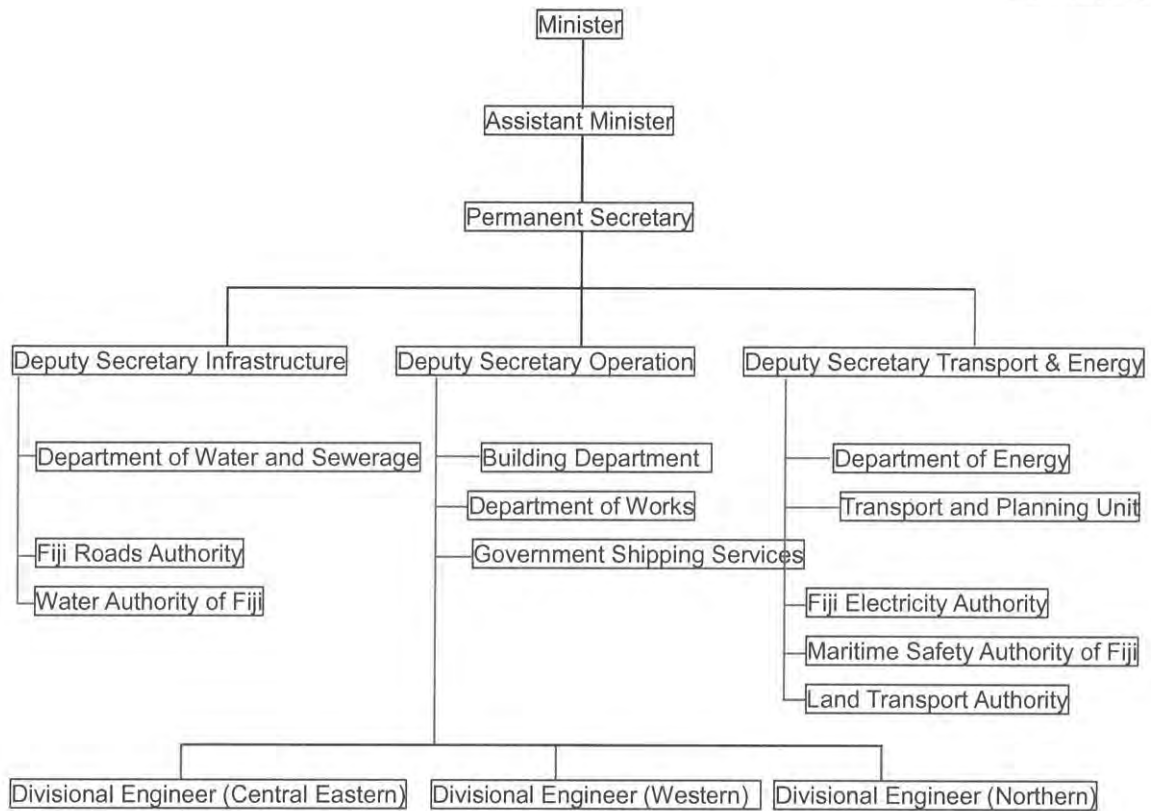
Minister

Assistant Minister

Permanent Secretary

Deputy Secretary Infrastructure

Department of Water and Sewerage

Fiji Roads Authority

Water Authority of Fiji

Deputy Secretary Operation

Building Department

Department of Works

Government Shipping Services

Deputy Secretary Transport & Energy

Department of Energy

Transport and Planning Unit

Fiji Electricity Authority

Maritime Safety Authority of Fiji

Land Transport Authority

Divisional Engineer (Central Eastern)

Divisional Engineer (Western)

Divisional Engineer (Northern)